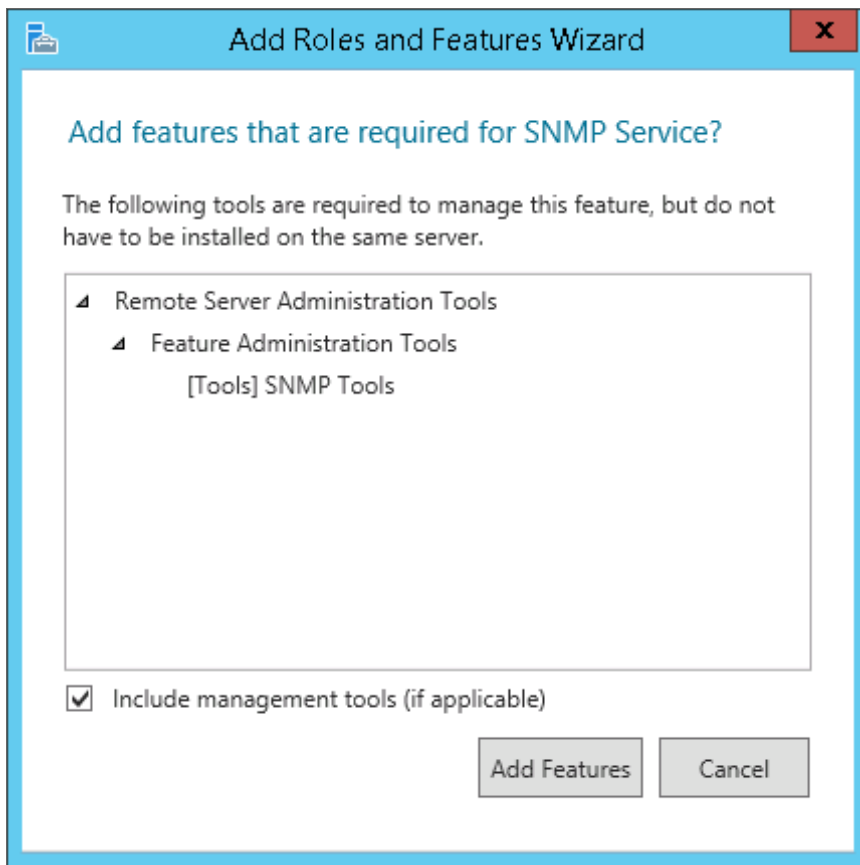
Add Roles and Features Wizard

x

Add features that are required for SNMP Service?

The following tools are required to manage this feature, but do not have to be installed on the same server.

◢ Remote Server Administration Tools
◢ Feature Administration Tools
[Tools] SNMP Tools

Include management tools (if applicable)

Add Features

Cancel